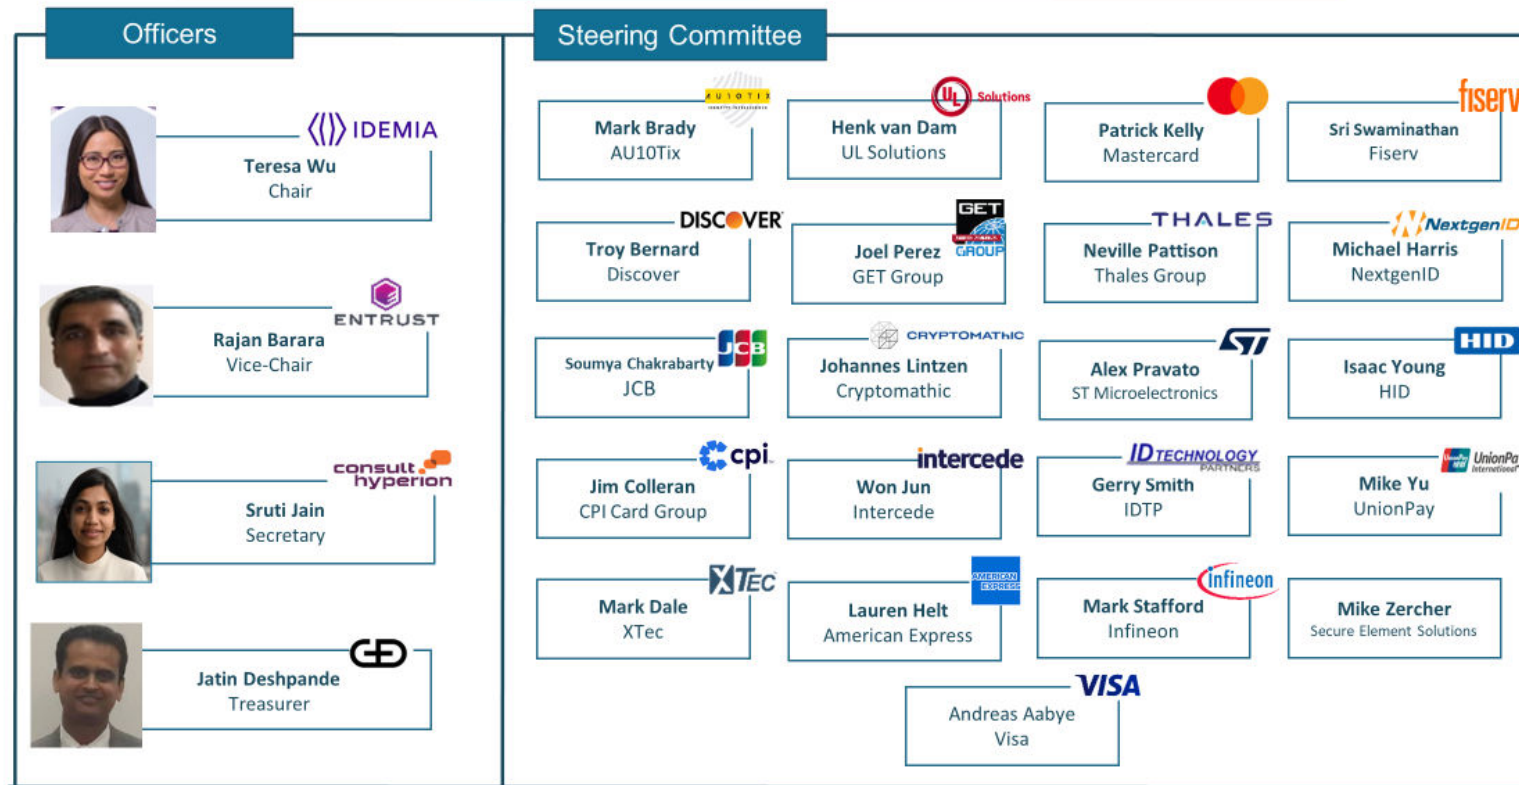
Officers

IDEMIA
Teresa Wu
Chair

ENTRUST
Rajan Barara
Vice-Chair

consult hyperion
Sruti Jain
Secretary

Jatin Deshpande
Treasurer

Steering Committee

AU10TIX
Mark Brady
AU10Tix

UL Solutions
Henk van Dam
UL Solutions

Patrick Kelly
Mastercard

fiserv
Sri Swaminathan
Fiserv

DISCOVER
Troy Bernard
Discover

GET GROUP
Joel Perez
GET Group

THALES
Neville Pattison
Thales Group

NextgenID
Michael Harris
NextgenID

JCB
Soumya Chakrabarty
JCB

CRYPTOMATHIC
Johannes Lintzen
Cryptomathic

ST
Alex Pravato
ST Microelectronics

HID
Isaac Young
HID

cpi
Jim Colleran
CPI Card Group

intercede
Won Jun
Intercede

ID TECHNOLOGY PARTNERS
Gerry Smith
IDTP

UnionPay International
Mike Yu
UnionPay

XTec
Mark Dale
XTec

AMERICAN EXPRESS
Lauren Helt
American Express

Infineon
Mark Stafford
Infineon

Mike Zercher
Secure Element Solutions

VISA
Andreas Aabye
Visa